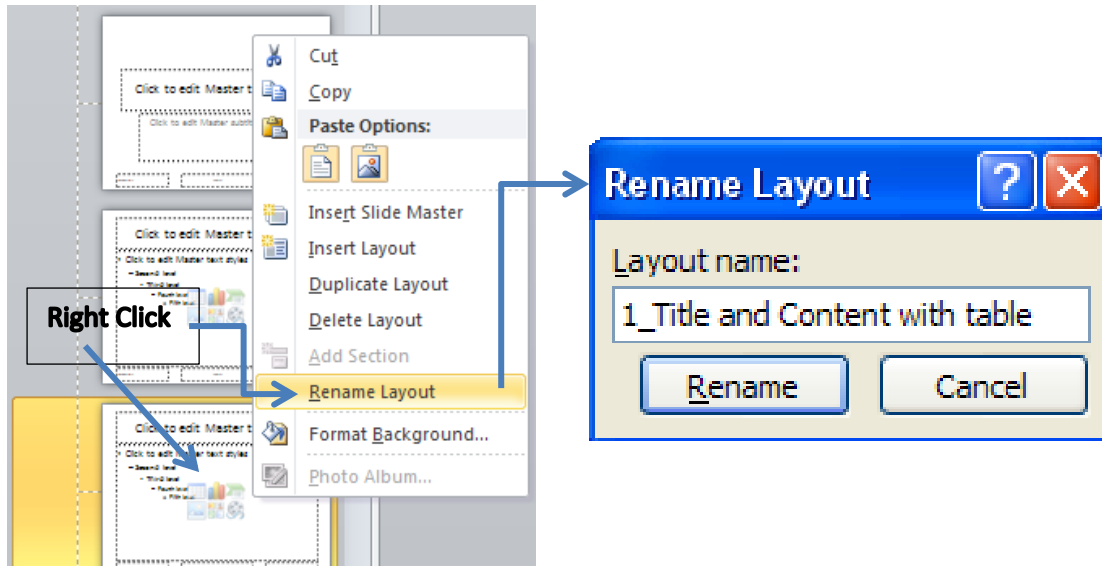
Click to edit Master t

Click to edit Master subti

Click to edit Master t

Click to edit Master text styles

Second level

Third level

Fourth level

Fifth level

Click to edit Master t

Click to edit Master text styles

Second level

Third level

Fourth level

Fifth level

Right Click

Cut

Copy

Paste Options:

Insert Slide Master

Insert Layout

Duplicate Layout

Delete Layout

Add Section

Rename Layout

Format Background...

Photo Album...

Rename Layout

Layout name:

1_Title and Content with table

Rename

Cancel